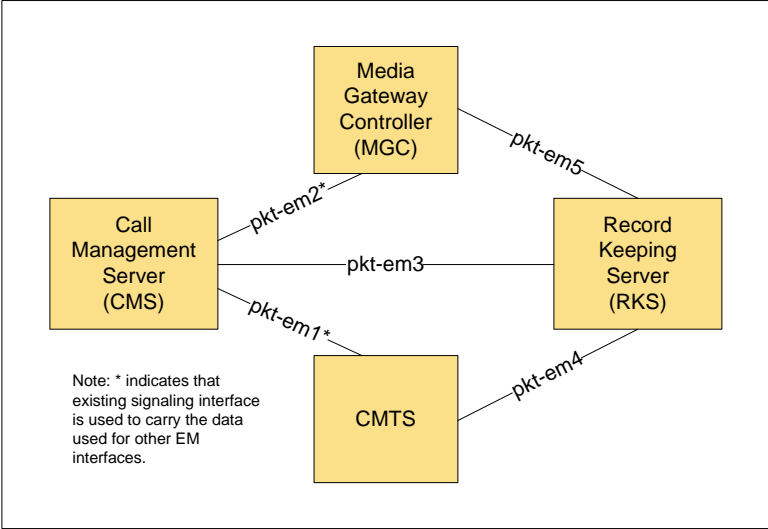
Media Gateway Controller (MGC)

pkt-em5

pkt-em2*

Call Management Server (CMS)

pkt-em3

Record Keeping Server (RKS)

pkt-em1*

pkt-em4

Note: * indicates that existing signaling interface is used to carry the data used for other EM interfaces.

CMTS